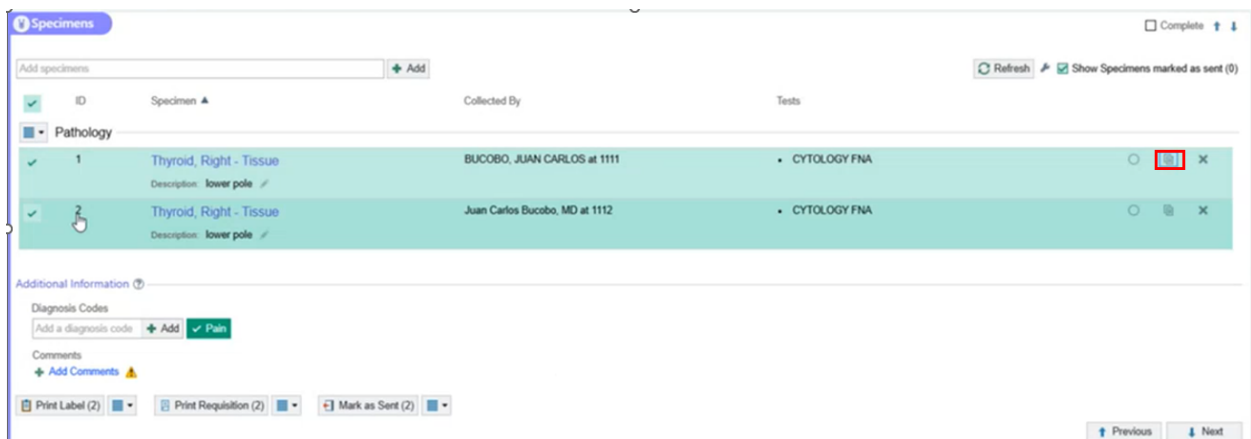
Specimens

Complete

Add specimens

Add

Refresh

Show Specimens marked as sent (0)

| ID | Specimen ▲ | Collected By | Tests |
|---|---|---|---|
| Pathology | | | |
| 1 | Thyroid, Right - Tissue<br>Description: lower pole | BUCOBO, JUAN CARLOS at 1111 | • CYTOLOGY FNA |
| 2 | Thyroid, Right - Tissue<br>Description: lower pole | Juan Carlos Bucobo, MD at 1112 | • CYTOLOGY FNA |

Additional Information

Diagnosis Codes

Add a diagnosis code

Add

Pain

Comments

Add Comments

Print Label (2)

Print Requisition (2)

Mark as Sent (2)

Previous

Next